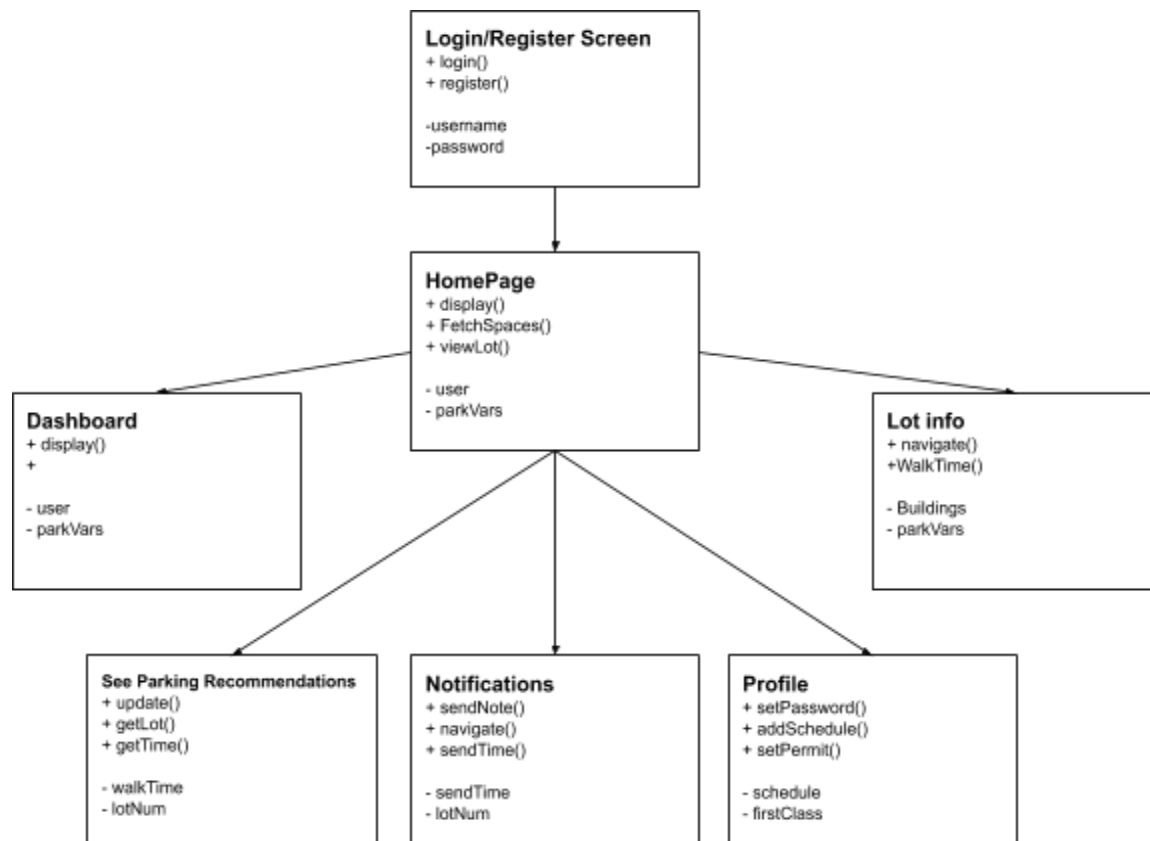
**Login/Register Screen**
+ login()
+ register()

-username
-password

**HomePage**
+ display()
+ FetchSpaces()
+ viewLot()

- user
- parkVars

**Dashboard**
+ display()
+

- user
- parkVars

**Lot info**
+ navigate()
+WalkTime()

- Buildings
- parkVars

**See Parking Recommendations**
+ update()
+ getLot()
+ getTime()

- walkTime
- lotNum

**Notifications**
+ sendNote()
+ navigate()
+ sendTime()

- sendTime
- lotNum

**Profile**
+ setPassword()
+ addSchedule()
+ setPermit()

- schedule
- firstClass